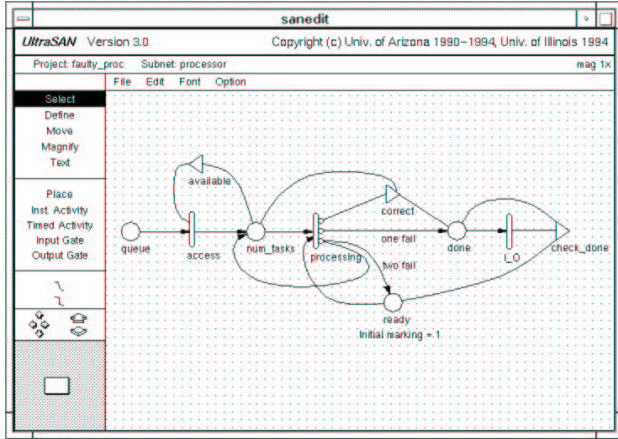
sanedit

UltraSAN Version 3.0

Copyright (c) Univ. of Arizona 1990–1994, Univ. of Illinois 1994

Project: faulty_proc Subnet: processor

mag 1x

File Edit Font Option

Select
Define
Move
Magnify
Text

Place
Inst. Activity
Timed Activity
Input Gate
Output Gate

available
correct
queue
access
num_tasks
processing
one fail
done
I_O
check_done
two fail
ready
Initial marking = 1